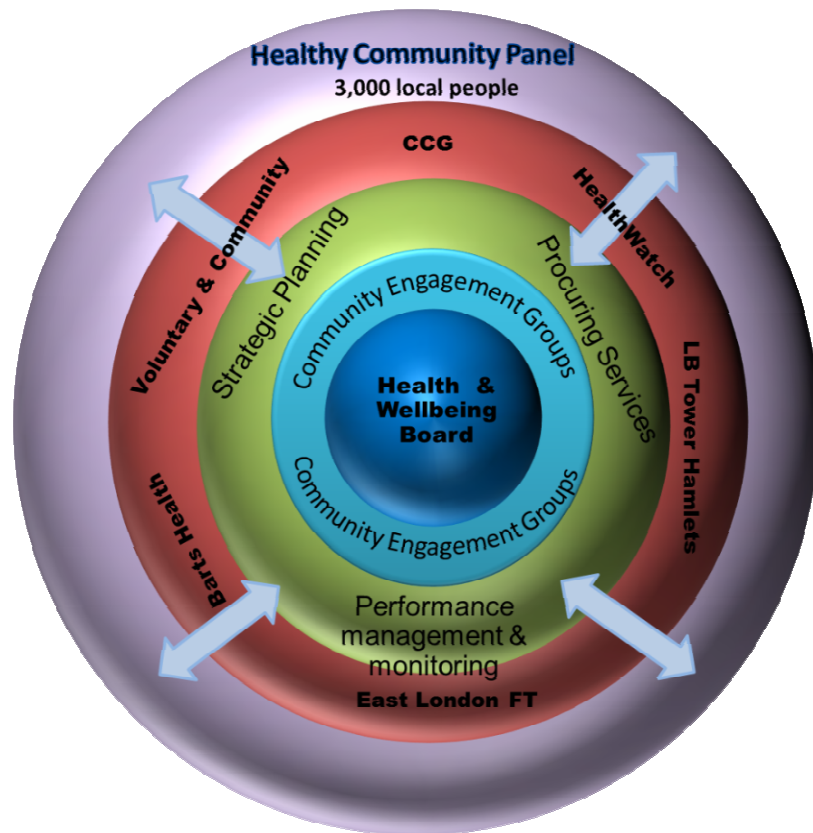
Healthy Community Panel
3,000 local people

CCG

Voluntary & Community

HealthWatch

LB Tower Hamlets

Barts Health

East London FT

Strategic Planning

Procuring Services

Performance management & monitoring

Community Engagement Groups

Community Engagement Groups

Health & Wellbeing Board